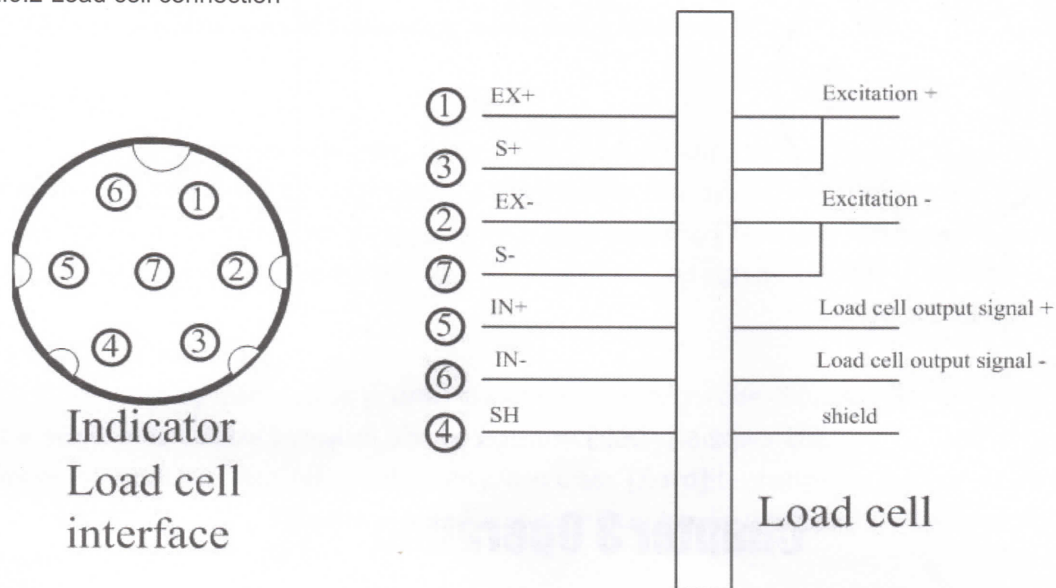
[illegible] Load cell connection

6 1
5 7 2
4 3

Indicator Load cell interface

1 EX+
3 S+
2 EX-
7 S-
5 IN+
6 IN-
4 SH

Excitation +
Excitation -
Load cell output signal +
Load cell output signal -
shield

Load cell